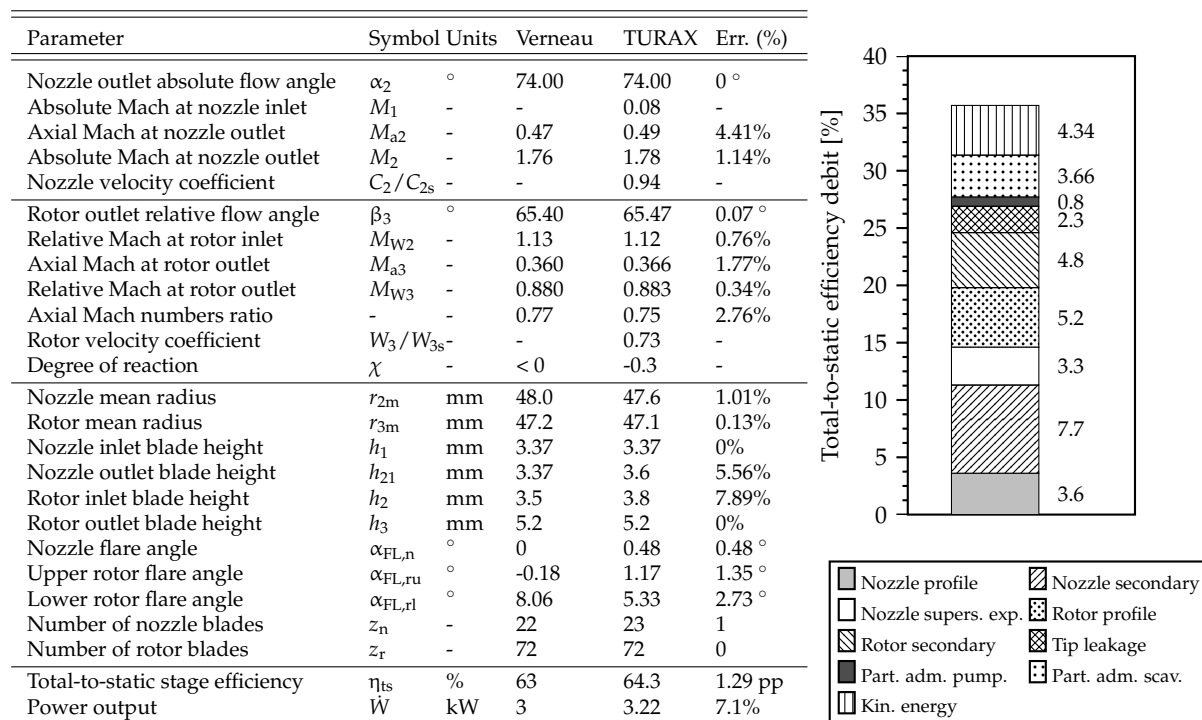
| Parameter | Symbol | Units | Verneau | TURAX | Err. (%) |
|---|---|---|---|---|---|
| Nozzle outlet absolute flow angle | $\alpha_2$ | $^\circ$ | 74.00 | 74.00 | $0^\circ$ |
| Absolute Mach at nozzle inlet | $M_1$ | - | - | 0.08 | - |
| Axial Mach at nozzle outlet | $M_{a2}$ | - | 0.47 | 0.49 | 4.41% |
| Absolute Mach at nozzle outlet | $M_2$ | - | 1.76 | 1.78 | 1.14% |
| Nozzle velocity coefficient | $C_2/C_{2s}$ | - | - | 0.94 | - |
| Rotor outlet relative flow angle | $\beta_3$ | $^\circ$ | 65.40 | 65.47 | $0.07^\circ$ |
| Relative Mach at rotor inlet | $M_{W2}$ | - | 1.13 | 1.12 | 0.76% |
| Axial Mach at rotor outlet | $M_{a3}$ | - | 0.360 | 0.366 | 1.77% |
| Relative Mach at rotor outlet | $M_{W3}$ | - | 0.880 | 0.883 | 0.34% |
| Axial Mach numbers ratio | - | - | 0.77 | 0.75 | 2.76% |
| Rotor velocity coefficient | $W_3/W_{3s}$ | - | - | 0.73 | - |
| Degree of reaction | $\chi$ | - | $< 0$ | -0.3 | - |
| Nozzle mean radius | $r_{2m}$ | mm | 48.0 | 47.6 | 1.01% |
| Rotor mean radius | $r_{3m}$ | mm | 47.2 | 47.1 | 0.13% |
| Nozzle inlet blade height | $h_1$ | mm | 3.37 | 3.37 | 0% |
| Nozzle outlet blade height | $h_{21}$ | mm | 3.37 | 3.6 | 5.56% |
| Rotor inlet blade height | $h_2$ | mm | 3.5 | 3.8 | 7.89% |
| Rotor outlet blade height | $h_3$ | mm | 5.2 | 5.2 | 0% |
| Nozzle flare angle | $\alpha_{FL,n}$ | $^\circ$ | 0 | 0.48 | $0.48^\circ$ |
| Upper rotor flare angle | $\alpha_{FL,ru}$ | $^\circ$ | -0.18 | 1.17 | $1.35^\circ$ |
| Lower rotor flare angle | $\alpha_{FL,rl}$ | $^\circ$ | 8.06 | 5.33 | $2.73^\circ$ |
| Number of nozzle blades | $z_n$ | - | 22 | 23 | 1 |
| Number of rotor blades | $z_r$ | - | 72 | 72 | 0 |
| Total-to-static stage efficiency | $\eta_{ts}$ | % | 63 | 64.3 | 1.29 pp |
| Power output | $\dot{W}$ | kW | 3 | 3.22 | 7.1% |

Total-to-static efficiency debit [%]
40
35
30
25
20
15
10
5
0

4.34
3.66
0.8
2.3
4.8
5.2
3.3
7.7
3.6

Nozzle profile
Nozzle secondary
Nozzle supers. exp.
Rotor profile
Rotor secondary
Tip leakage
Part. adm. pump.
Part. adm. scav.
Kin. energy